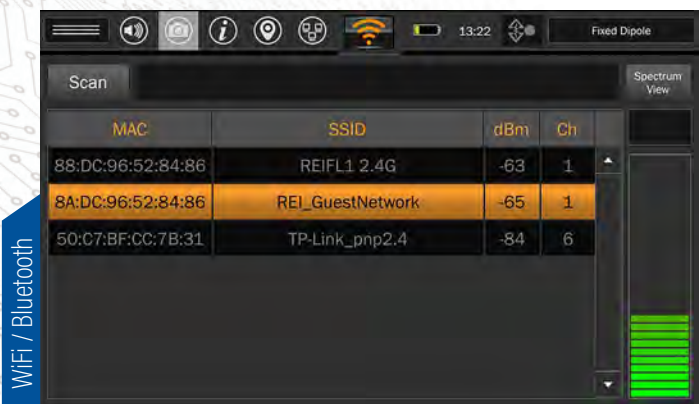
WiFi / Bluetooth

13:22

Fixed Dipole

Scan

Spectrum View

| MAC | SSID | dBm | Ch |
|---|---|---|---|
| 88:DC:96:52:84:86 | REIFL1 2.4G | -63 | 1 |
| 8A:DC:96:52:84:86 | REI_GuestNetwork | -65 | 1 |
| 50:C7:BF:CC:7B:31 | TP-Link_pnp2.4 | -84 | 6 |